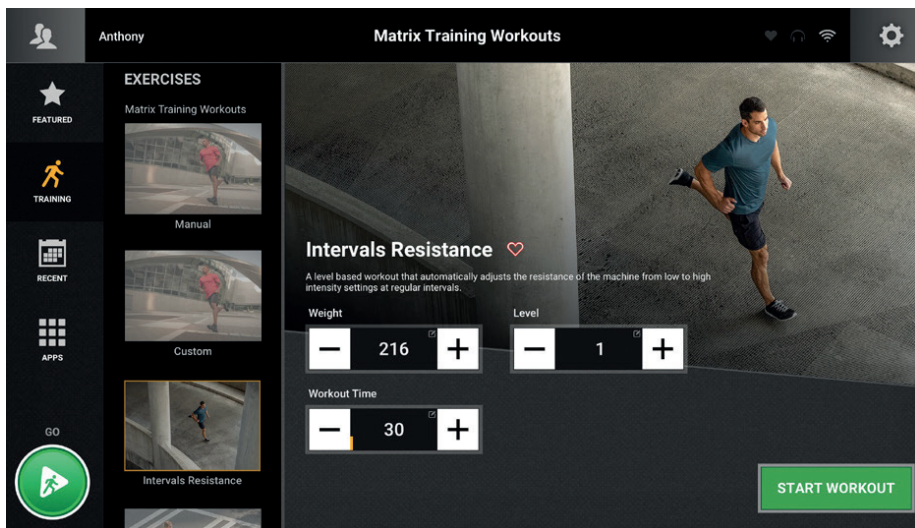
Anthony

Matrix Training Workouts

FEATURED

TRAINING

RECENT

APPS

GO

EXERCISES

Matrix Training Workouts

Manual

Custom

Intervals Resistance

Intervals Resistance

A level based workout that automatically adjusts the resistance of the machine from low to high intensity settings at regular intervals.

Weight

−
216
+

Level

−
1
+

Workout Time

−
30
+

START WORKOUT